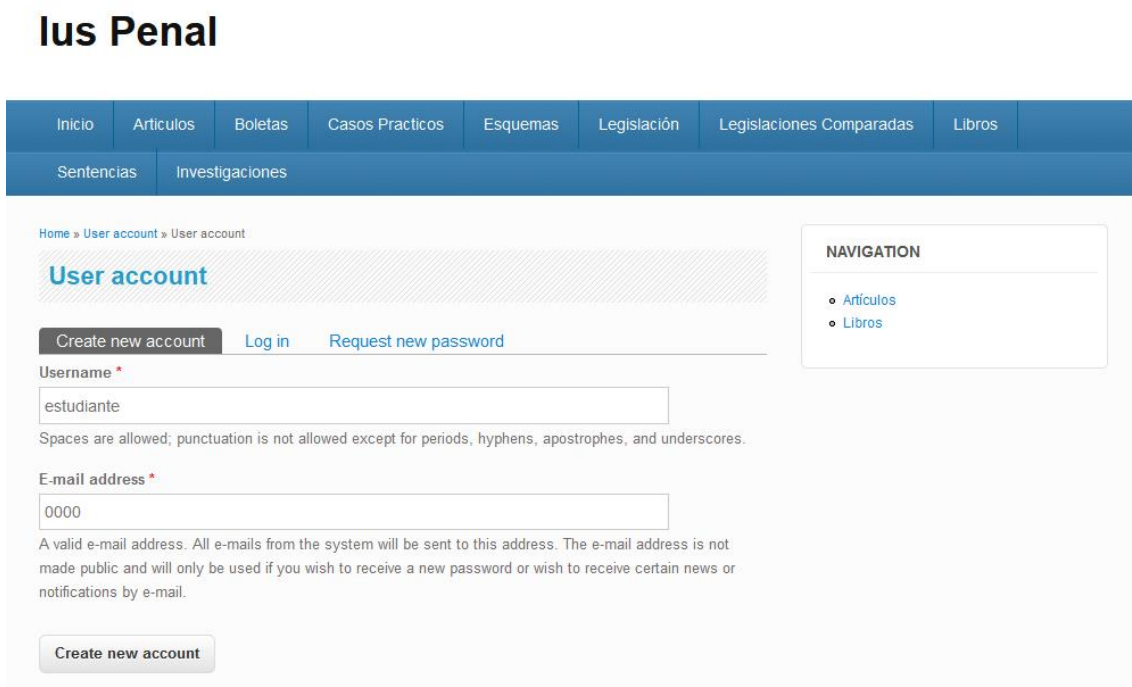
Ius Penal

Inicio | Articulos | Boletas | Casos Practicos | Esquemas | Legislación | Legislaciones Comparadas | Libros
Sentencias | Investigaciones

Home » User account » User account

User account

Create new account | Log in | Request new password

Username *

estudiante

Spaces are allowed; punctuation is not allowed except for periods, hyphens, apostrophes, and underscores.

E-mail address *

0000

A valid e-mail address. All e-mails from the system will be sent to this address. The e-mail address is not made public and will only be used if you wish to receive a new password or wish to receive certain news or notifications by e-mail.

Create new account

NAVIGATION

- Artículos
- Libros